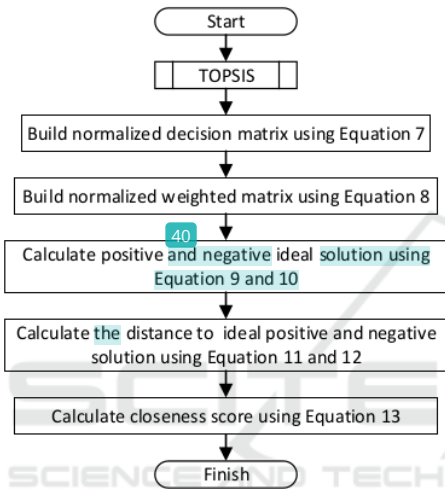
Start

TOPSIS

Build normalized decision matrix using Equation 7

Build normalized weighted matrix using Equation 8

40

Calculate positive and negative ideal solution using Equation 9 and 10

Calculate the distance to ideal positive and negative solution using Equation 11 and 12

Calculate closeness score using Equation 13

SCIENCE AND TECH

Finish